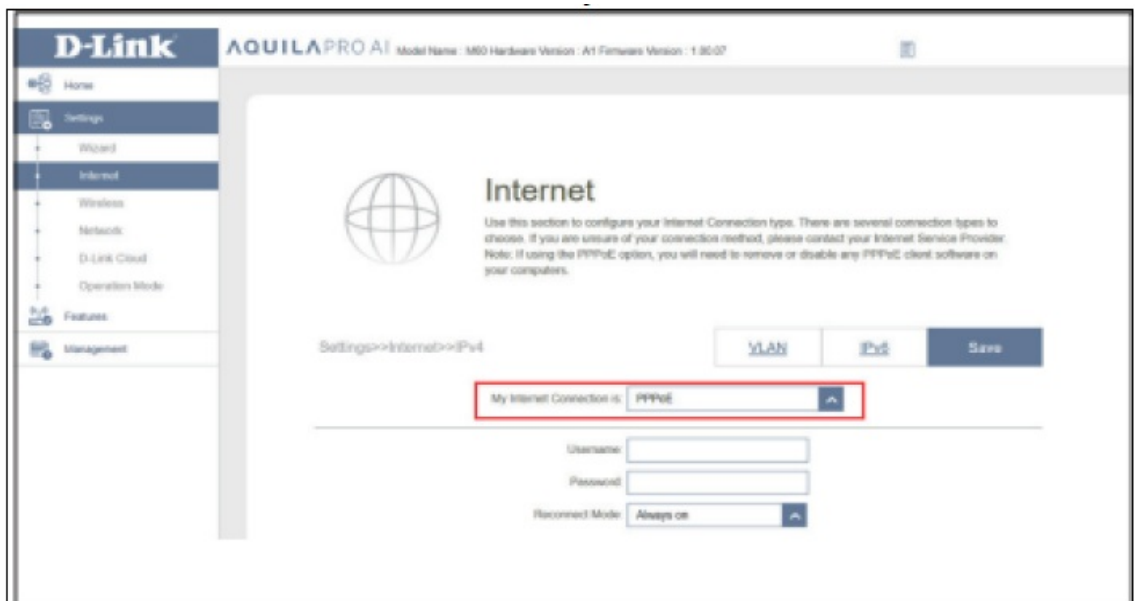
D-Link

AQUILA PRO AI Model Name : M60 Hardware Version : A1 Firmware Version : 1.00.07

Home
Settings
Wizard
Internet
Wireless
Network
D-Link Cloud
Operation Mode
Features
Management

Internet

Use this section to configure your Internet Connection type. There are several connection types to choose. If you are unsure of your connection method, please contact your Internet Service Provider. Note: If using the PPPoE option, you will need to remove or disable any PPPoE client software on your computers.

Settings>>Internet>>IPv4

VLAN
IPv6
Save

My Internet Connection is: PPPoE

Username:
Password:
Reconnect Mode: Always on